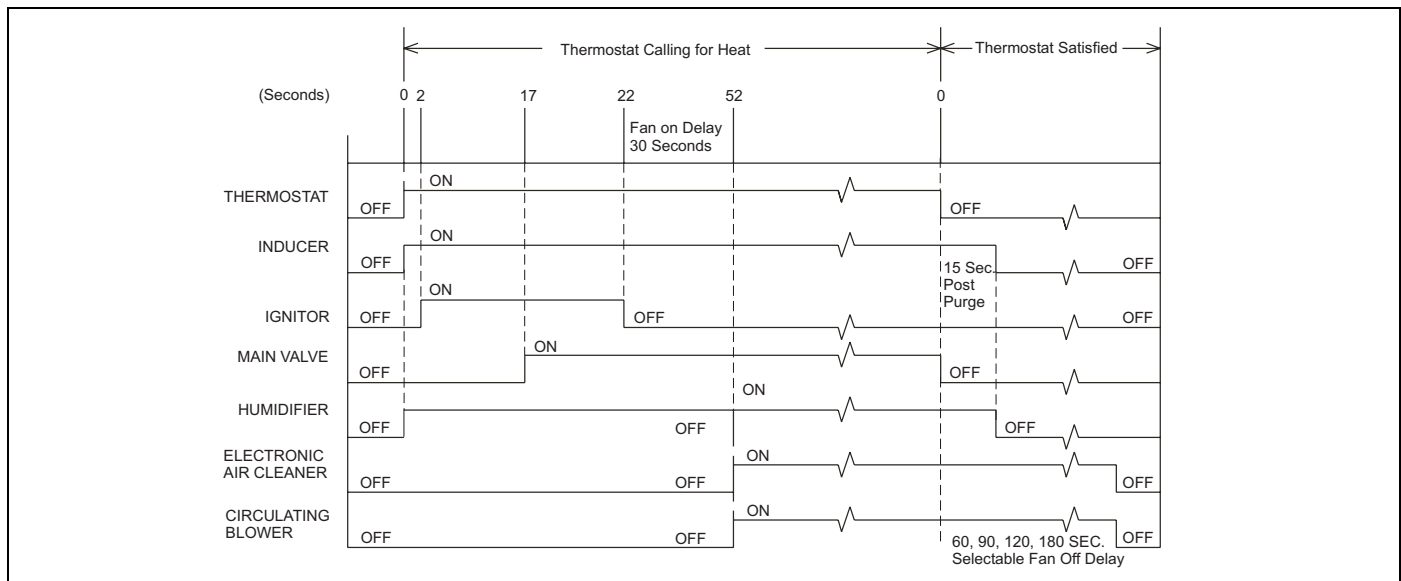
Thermostat Calling for Heat
Thermostat Satisfied

(Seconds) 0 2 17 22 52 0

Fan on Delay 30 Seconds

THERMOSTAT OFF ON OFF

INDUCER OFF ON 15 Sec. Post Purge OFF

IGNITOR OFF ON OFF OFF

MAIN VALVE OFF ON OFF

HUMIDIFIER OFF ON OFF OFF

ELECTRONIC AIR CLEANER OFF OFF ON OFF

CIRCULATING BLOWER OFF OFF ON OFF

60, 90, 120, 180 SEC. Selectable Fan Off Delay